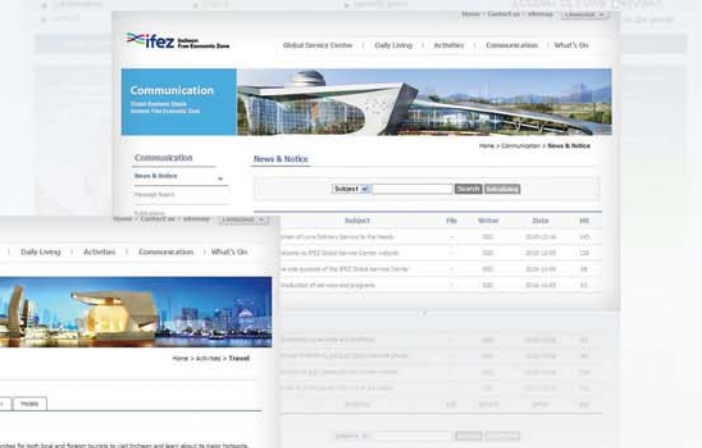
Home | Contact us | sitemap | Language

ifez Incheon Free Economic Zone

Global Service Center | Daily Living | Activities | Communication | What's On

Communication
Global Business Hands
Incheon Free Economic Zone

Home > Communication > News & Notice

Communication

News & Notice

Message Board

News & Notice

Subject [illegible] Search

| Subject | File | Writer | Date | Hit |
|---|---|---|---|---|
| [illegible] of Love Delivery Service to the Needy | - | GSC | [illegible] | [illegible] |
| Welcome to IFEZ Global Service Center website | - | GSC | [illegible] | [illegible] |
| The sole purpose of the IFEZ Global Service Center | - | GSC | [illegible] | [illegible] |
| Introduction of services and programs | - | GSC | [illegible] | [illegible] |

Home | Contact us | sitemap | Language

Daily Living | Activities | Communication | What's On

Home > Activities > Travel

Hotels